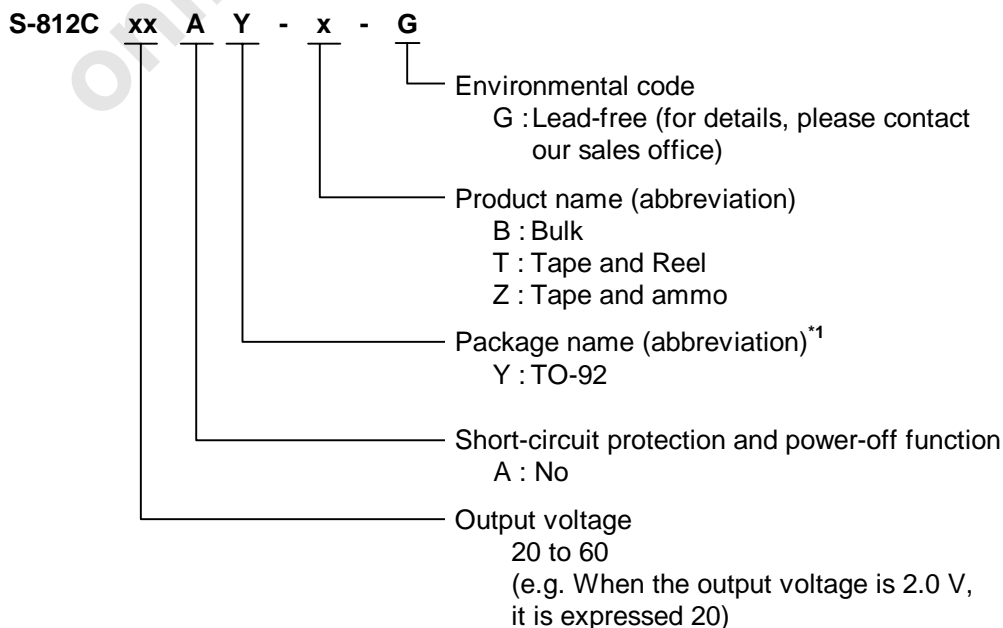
S-812C xx A Y - x - G

Environmental code
G : Lead-free (for details, please contact our sales office)

Product name (abbreviation)
B : Bulk
T : Tape and Reel
Z : Tape and ammo

Package name (abbreviation)$^{*1}$
Y : TO-92

Short-circuit protection and power-off function
A : No

Output voltage
20 to 60
(e.g. When the output voltage is 2.0 V, it is expressed 20)